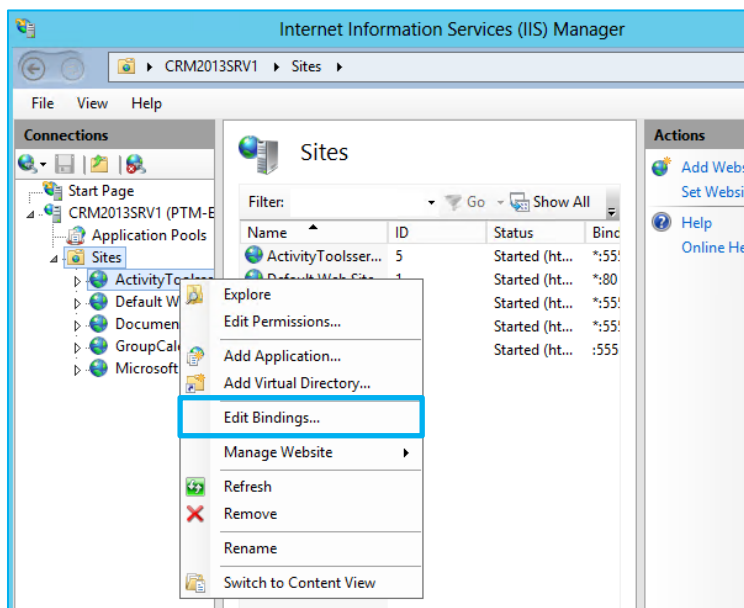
Internet Information Services (IIS) Manager

CRM2013SRV1 ▸ Sites ▸

File View Help

Connections

Start Page
CRM2013SRV1 (PTM-E
Application Pools
Sites
ActivityToolse
Default W
Documen
GroupCale
Microsoft

Sites

Filter: Go Show All

| Name | ID | Status | Binc |
|---|---|---|---|
| ActivityToolsser... | 5 | Started (ht... | *:555 |
| Default Web Site | 1 | Started (ht... | *:80 |
| | | Started (ht... | *:555 |
| | | Started (ht... | *:555 |
| | | Started (ht... | :555 |

Explore
Edit Permissions...
Add Application...
Add Virtual Directory...
Edit Bindings...
Manage Website
Refresh
Remove
Rename
Switch to Content View

Actions
Add Webs
Set Websi
Help
Online He